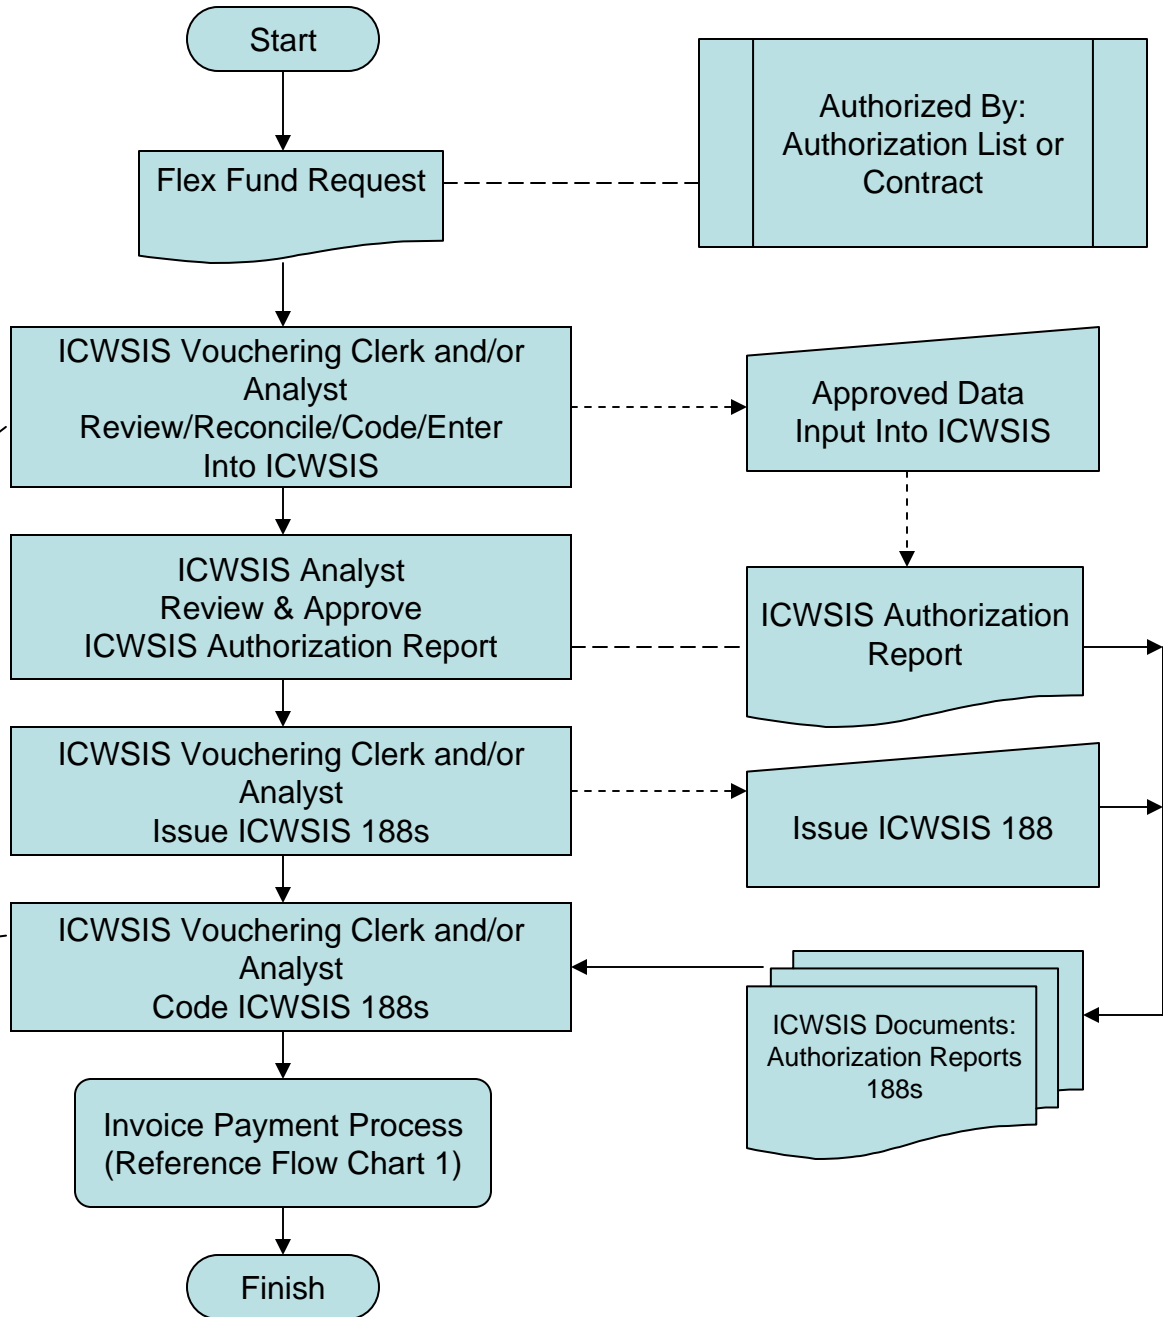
Start

Flex Fund Request

Authorized By:
Authorization List or
Contract

ICWSIS Vouchering Clerk and/or
Analyst
Review/Reconcile/Code/Enter
Into ICWSIS

Approved Data
Input Into ICWSIS

ICWSIS Analyst
Review & Approve
ICWSIS Authorization Report

ICWSIS Authorization
Report

ICWSIS Vouchering Clerk and/or
Analyst
Issue ICWSIS 188s

Issue ICWSIS 188

ICWSIS Vouchering Clerk and/or
Analyst
Code ICWSIS 188s

ICWSIS Documents:
Authorization Reports
188s

Invoice Payment Process
(Reference Flow Chart 1)

Finish